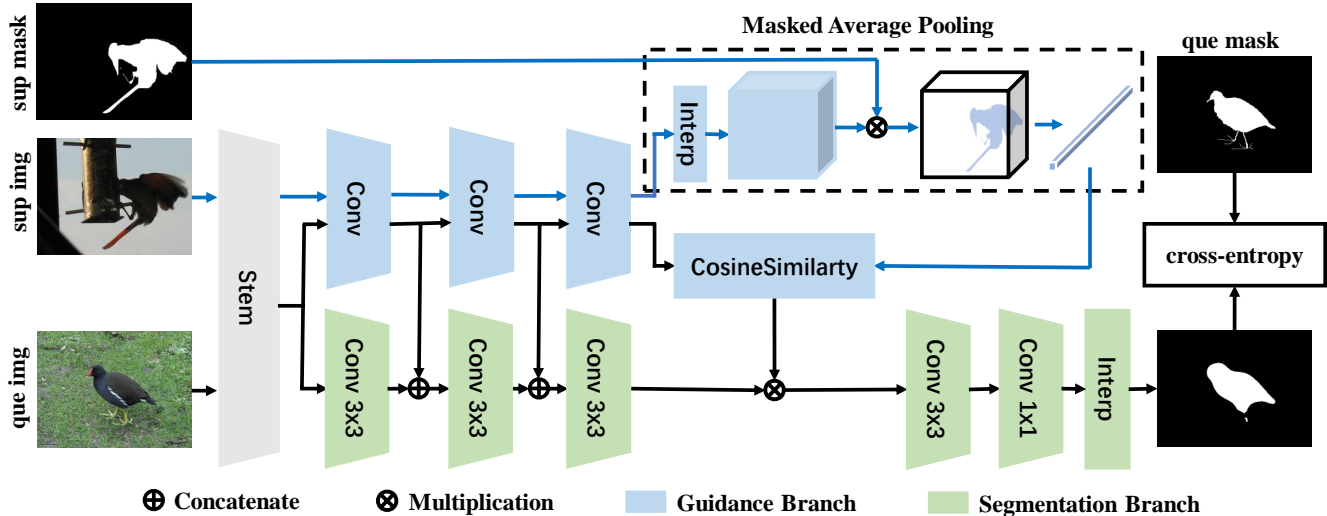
sup mask

sup img

que img

Stem

Conv

Conv

Conv

Conv 3x3

Conv 3x3

Conv 3x3

Masked Average Pooling

Interp

CosineSimilarty

Conv 3x3

Conv 1x1

Interp

que mask

cross-entropy

⊕ Concatenate ⊗ Multiplication Guidance Branch Segmentation Branch